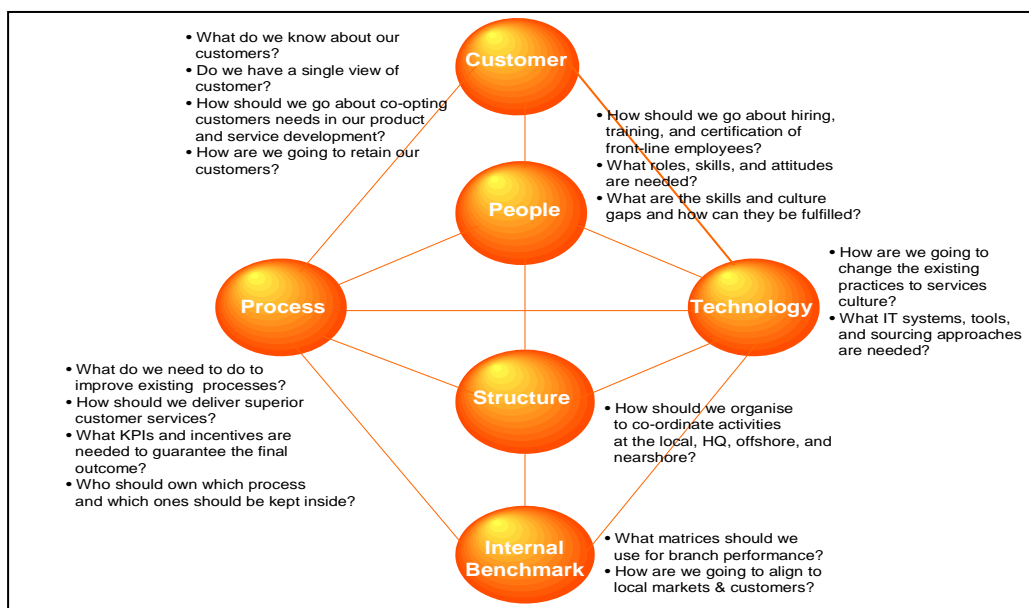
• What do we know about our customers?
• Do we have a single view of customer?
• How should we go about co-opting customers needs in our product and service development?
• How are we going to retain our customers?

Customer

• How should we go about hiring, training, and certification of front-line employees?
• What roles, skills, and attitudes are needed?
• What are the skills and culture gaps and how can they be fulfilled?

People

• How are we going to change the existing practices to services culture?
• What IT systems, tools, and sourcing approaches are needed?

Process

Technology

• What do we need to do to improve existing processes?
• How should we deliver superior customer services?
• What KPIs and incentives are needed to guarantee the final outcome?
• Who should own which process and which ones should be kept inside?

Structure

• How should we organise to co-ordinate activities at the local, HQ, offshore, and nearshore?

Internal Benchmark

• What matrices should we use for branch performance?
• How are we going to align to local markets & customers?